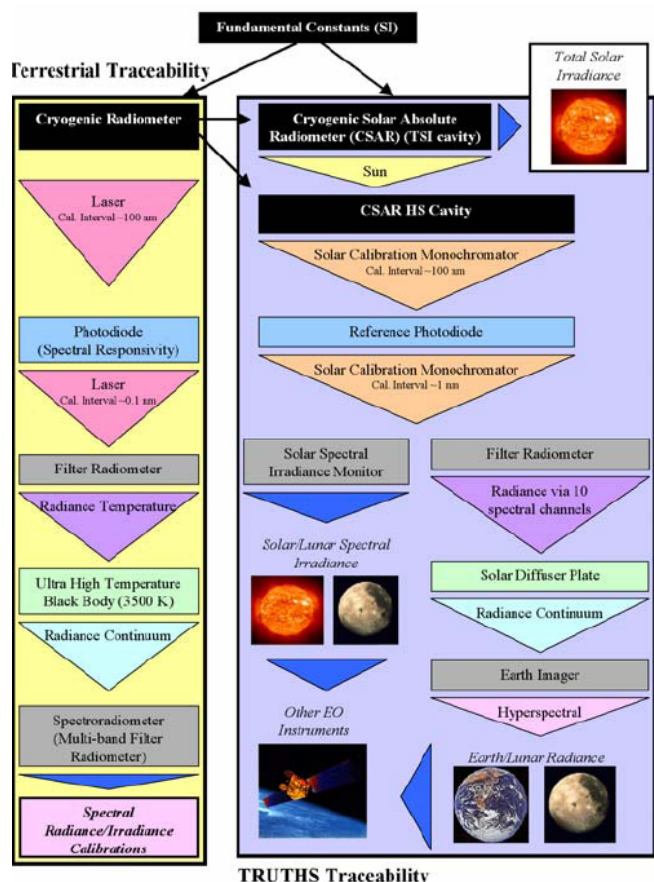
Fundamental Constants (SI)

Terrestrial Traceability

Cryogenic Radiometer

Laser
Cal. Interval ~100 nm

Photodiode
(Spectral Responsivity)

Laser
Cal. Interval ~0.1 nm

Filter Radiometer

Radiance Temperature

Ultra High Temperature Black Body (3500 K)

Radiance Continuum

Spectroradiometer
(Multi-band Filter Radiometer)

Spectral Radiance/Irradiance Calibrations

Cryogenic Solar Absolute Radiometer (CSAR) (TSI cavity)

Total Solar Irradiance

Sun

CSAR HS Cavity

Solar Calibration Monochromator
Cal. Interval ~100 nm

Reference Photodiode

Solar Calibration Monochromator
Cal. Interval ~1 nm

Solar Spectral Irradiance Monitor

Solar/Lunar Spectral Irradiance

Other EO Instruments

Filter Radiometer

Radiance via 10 spectral channels

Solar Diffuser Plate

Radiance Continuum

Earth Imager

Hyperspectral

Earth/Lunar Radiance

TRUTHS Traceability